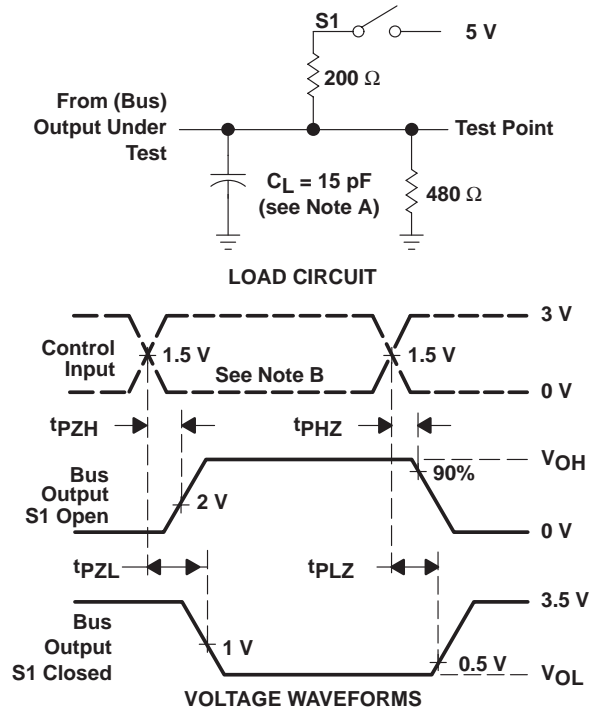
S1

5 V

200 Ω

From (Bus) Output Under Test

Test Point

$C_L$ = 15 pF (see Note A)

480 Ω

LOAD CIRCUIT

3 V

Control Input

1.5 V

See Note B

1.5 V

0 V

$t_{PZH}$

$t_{PHZ}$

$V_{OH}$

Bus Output S1 Open

90%

2 V

0 V

$t_{PZL}$

$t_{PLZ}$

3.5 V

Bus Output S1 Closed

1 V

0.5 V

$V_{OL}$

VOLTAGE WAVEFORMS